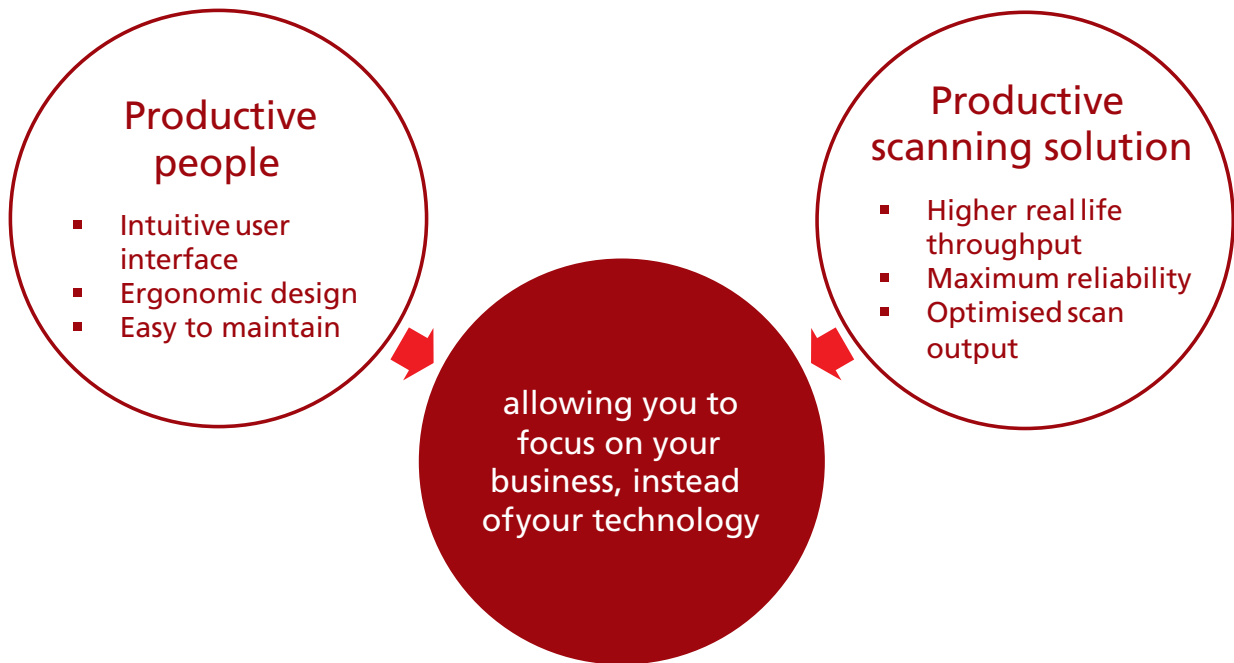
Productive people

- Intuitive user interface
- Ergonomic design
- Easy to maintain

Productive scanning solution

- Higher real life throughput
- Maximum reliability
- Optimised scan output

allowing you to focus on your business, instead ofyour technology